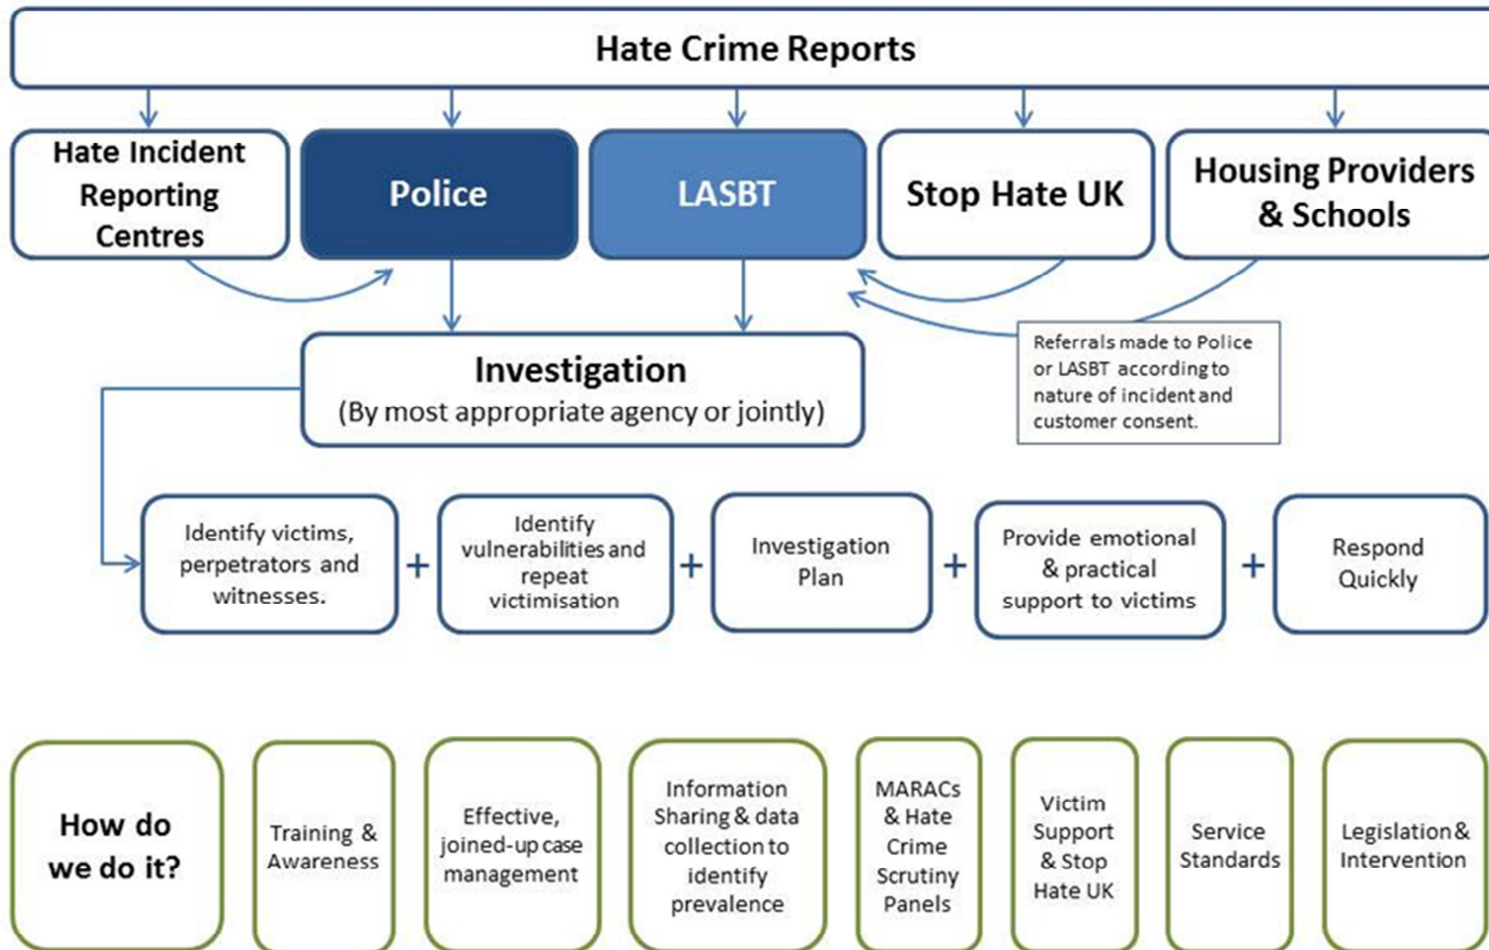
Hate Crime Reports

Hate Incident Reporting Centres

Police

LASBT

Stop Hate UK

Housing Providers & Schools

Referrals made to Police or LASBT according to nature of incident and customer consent.

Investigation
(By most appropriate agency or jointly)

Identify victims, perpetrators and witnesses.

+

Identify vulnerabilities and repeat victimisation

+

Investigation Plan

+

Provide emotional & practical support to victims

+

Respond Quickly

How do we do it?

Training & Awareness

Effective, joined-up case management

Information Sharing & data collection to identify prevalence

MARACs & Hate Crime Scrutiny Panels

Victim Support & Stop Hate UK

Service Standards

Legislation & Intervention